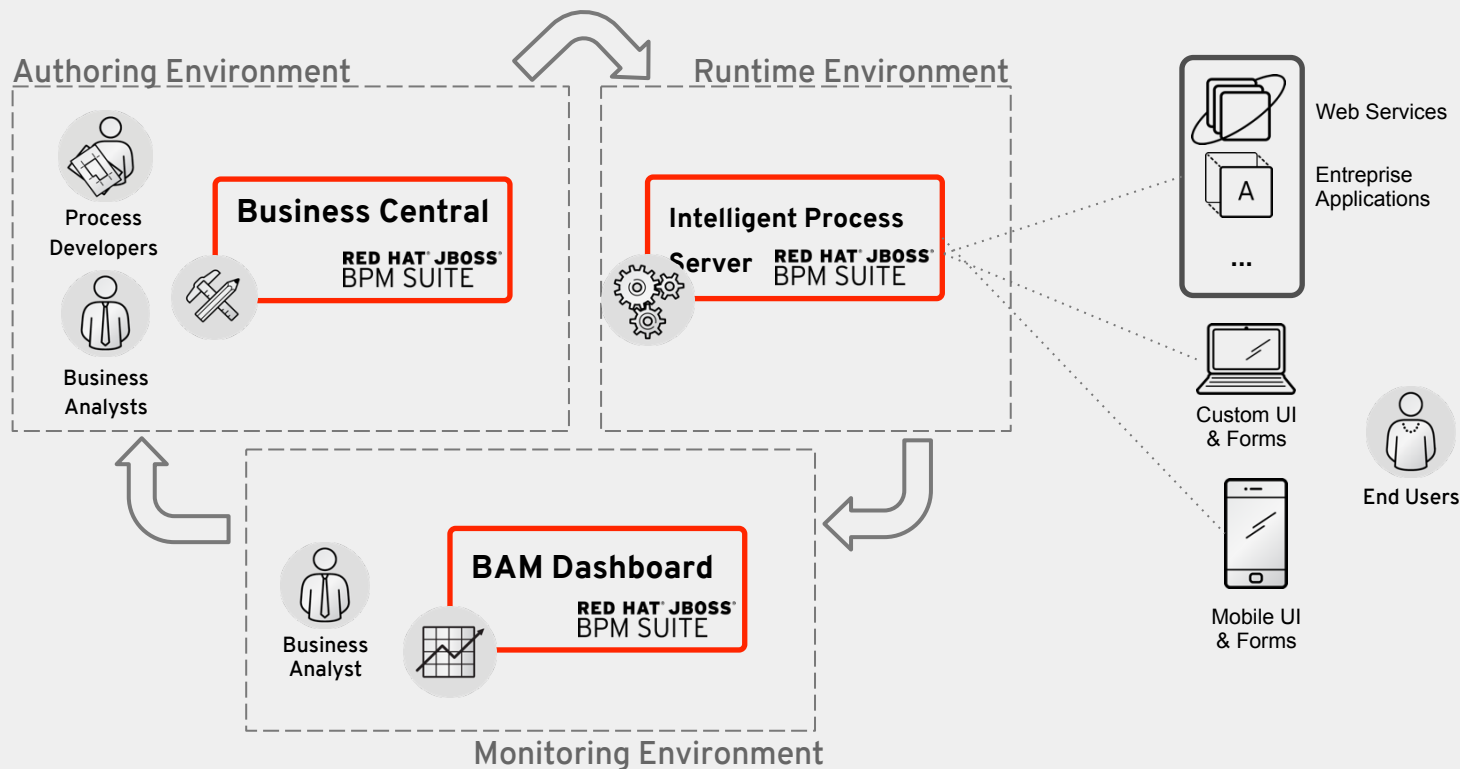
Authoring Environment

Process Developers

Business Central

RED HAT® JBOSS® BPM SUITE

Business Analysts

Runtime Environment

Intelligent Process Server

RED HAT® JBOSS® BPM SUITE

Web Services

A

Entreprise Applications

...

Custom UI & Forms

End Users

Mobile UI & Forms

Business Analyst

BAM Dashboard

RED HAT® JBOSS® BPM SUITE

Monitoring Environment